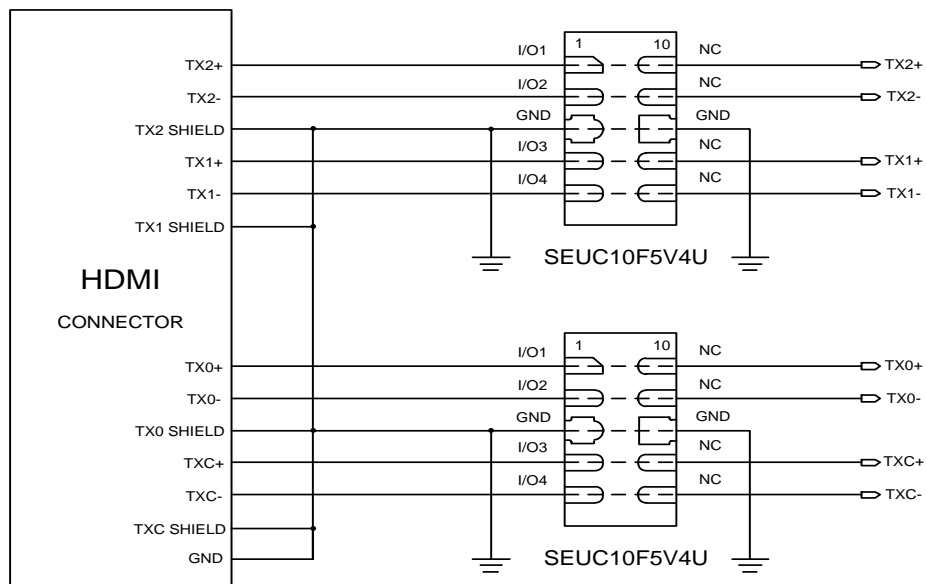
TX2+
TX2-
TX2 SHIELD
TX1+
TX1-
TX1 SHIELD

HDMI
CONNECTOR

TX0+
TX0-
TX0 SHIELD
TXC+
TXC-
TXC SHIELD
GND

I/O1
I/O2
GND
I/O3
I/O4
1
10
NC
NC
GND
NC
NC
TX2+
TX2-
TX1+
TX1-
SEUC10F5V4U

I/O1
I/O2
GND
I/O3
I/O4
1
10
NC
NC
GND
NC
NC
TX0+
TX0-
TXC+
TXC-
SEUC10F5V4U